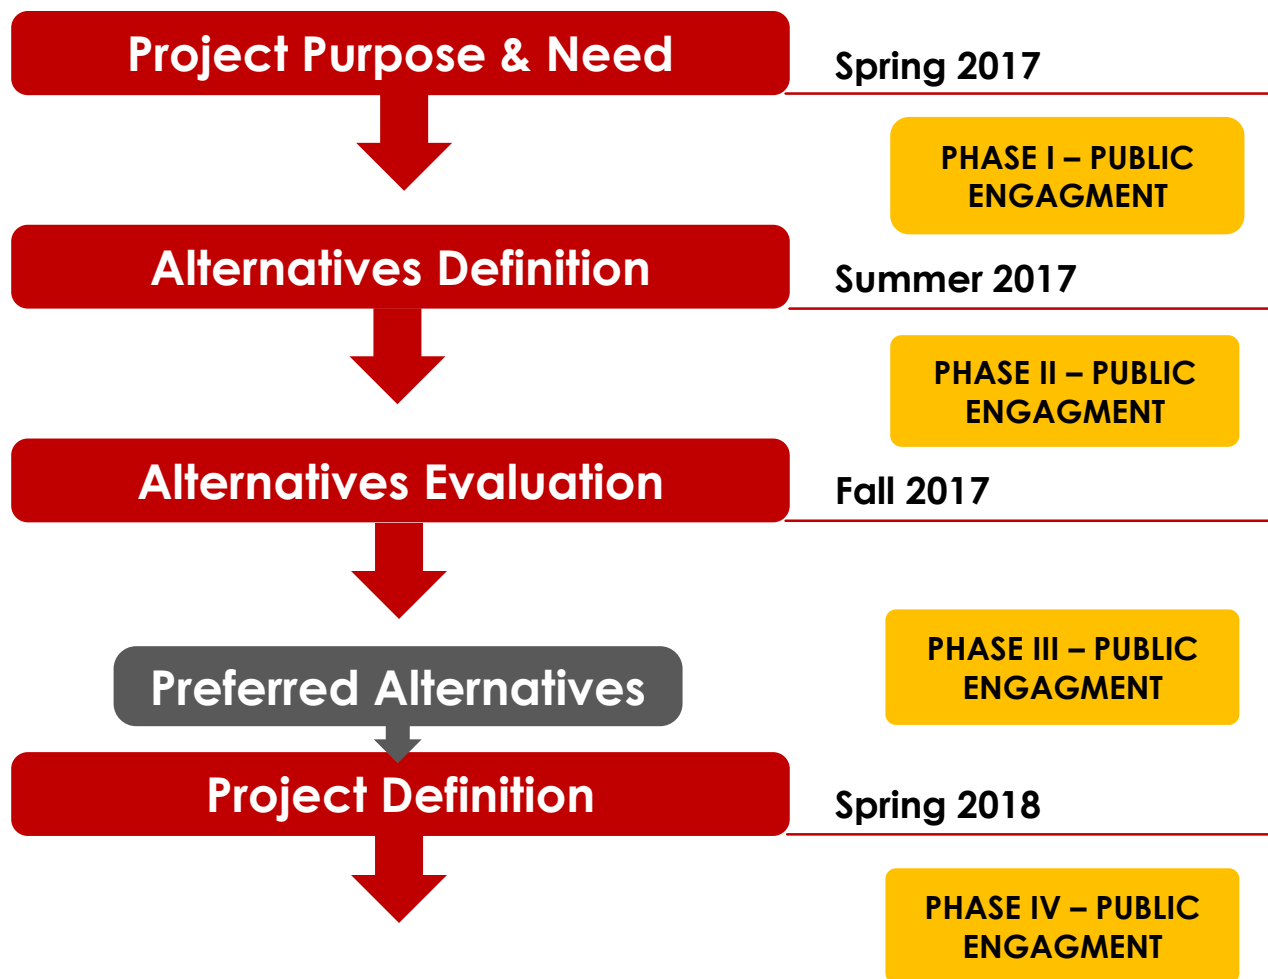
Project Purpose & Need

Spring 2017

PHASE I – PUBLIC ENGAGMENT

Alternatives Definition

Summer 2017

PHASE II – PUBLIC ENGAGMENT

Alternatives Evaluation

Fall 2017

PHASE III – PUBLIC ENGAGMENT

Preferred Alternatives

Project Definition

Spring 2018

PHASE IV – PUBLIC ENGAGMENT